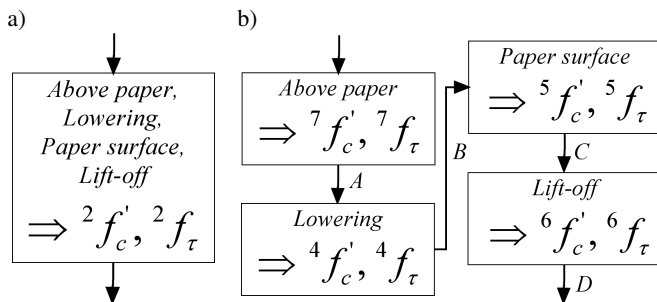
a)

*Above paper, Lowering, Paper surface, Lift-off*

$\Rightarrow {}^{2}f_{c}^{'}, {}^{2}f_{\tau}$

b)

*Above paper*

$\Rightarrow {}^{7}f_{c}^{'}, {}^{7}f_{\tau}$

A

*Lowering*

$\Rightarrow {}^{4}f_{c}^{'}, {}^{4}f_{\tau}$

B

*Paper surface*

$\Rightarrow {}^{5}f_{c}^{'}, {}^{5}f_{\tau}$

C

*Lift-off*

$\Rightarrow {}^{6}f_{c}^{'}, {}^{6}f_{\tau}$

D